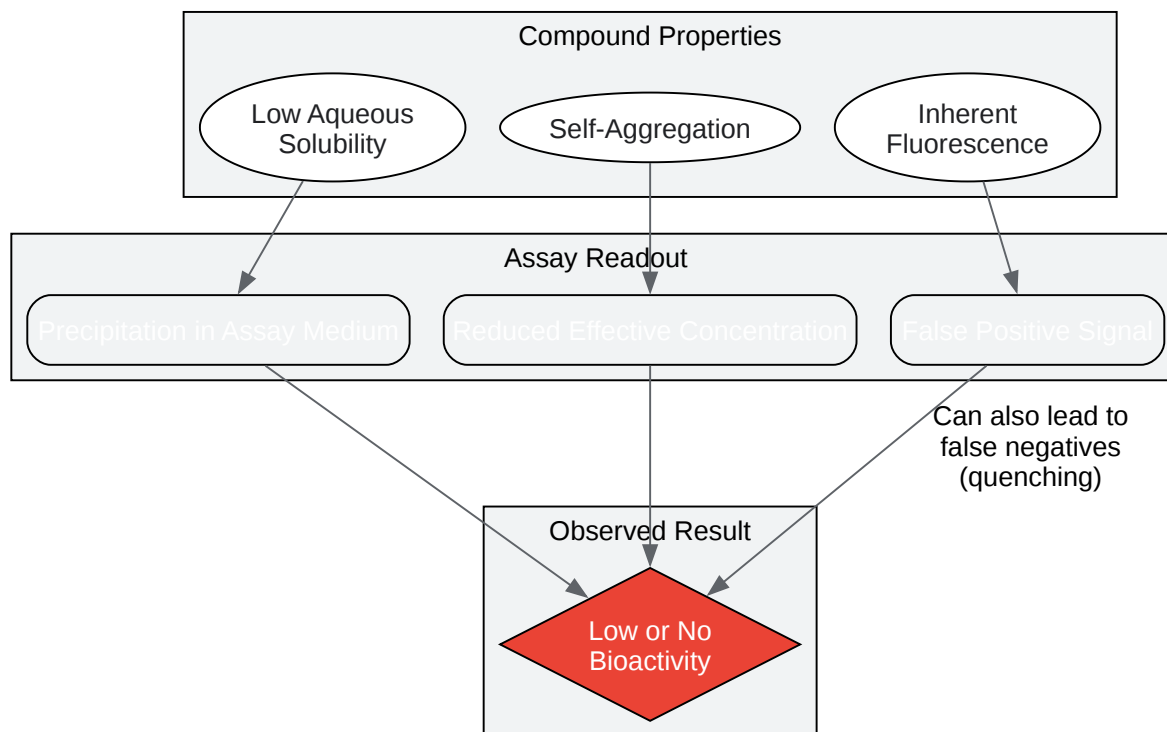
Compound Properties

Low Aqueous Solubility

Self-Aggregation

Inherent Fluorescence

Assay Readout

Precipitation in Assay Medium

Reduced Effective Concentration

False Positive Signal

Can also lead to false negatives (quenching)

Observed Result

Low or No Bioactivity